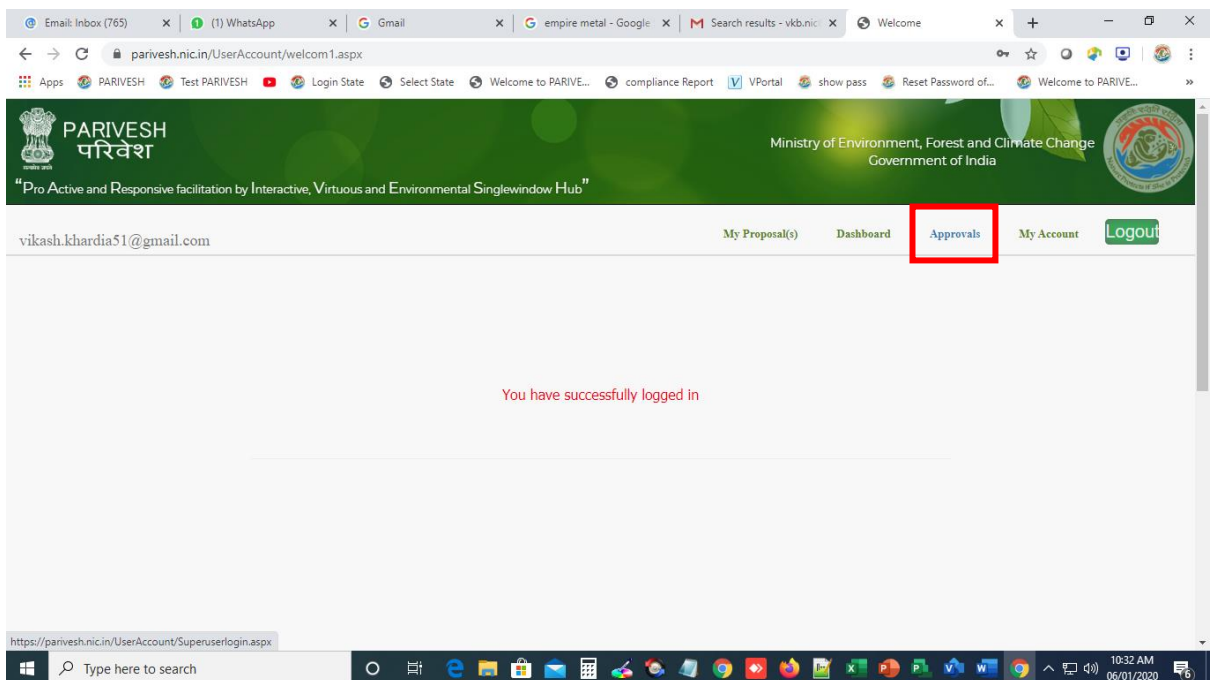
Email: Inbox (765) × (1) WhatsApp × Gmail × empire metal - Google × Search results - vkb.nic × Welcome × +

parivesh.nic.in/UserAccount/welcom1.aspx

Apps PARIVESH Test PARIVESH Login State Select State Welcome to PARIVE... compliance Report VPortal show pass Reset Password of... Welcome to PARIVE... »

PARIVESH
परिवेश

"Pro Active and Responsive facilitation by Interactive, Virtuous and Environmental Singlewindow Hub"

Ministry of Environment, Forest and Climate Change
Government of India

vikash.khardia51@gmail.com

My Proposal(s) Dashboard Approvals My Account Logout

You have successfully logged in

https://parivesh.nic.in/UserAccount/Superuserlogin.aspx

Type here to search

10:32 AM
06/01/2020